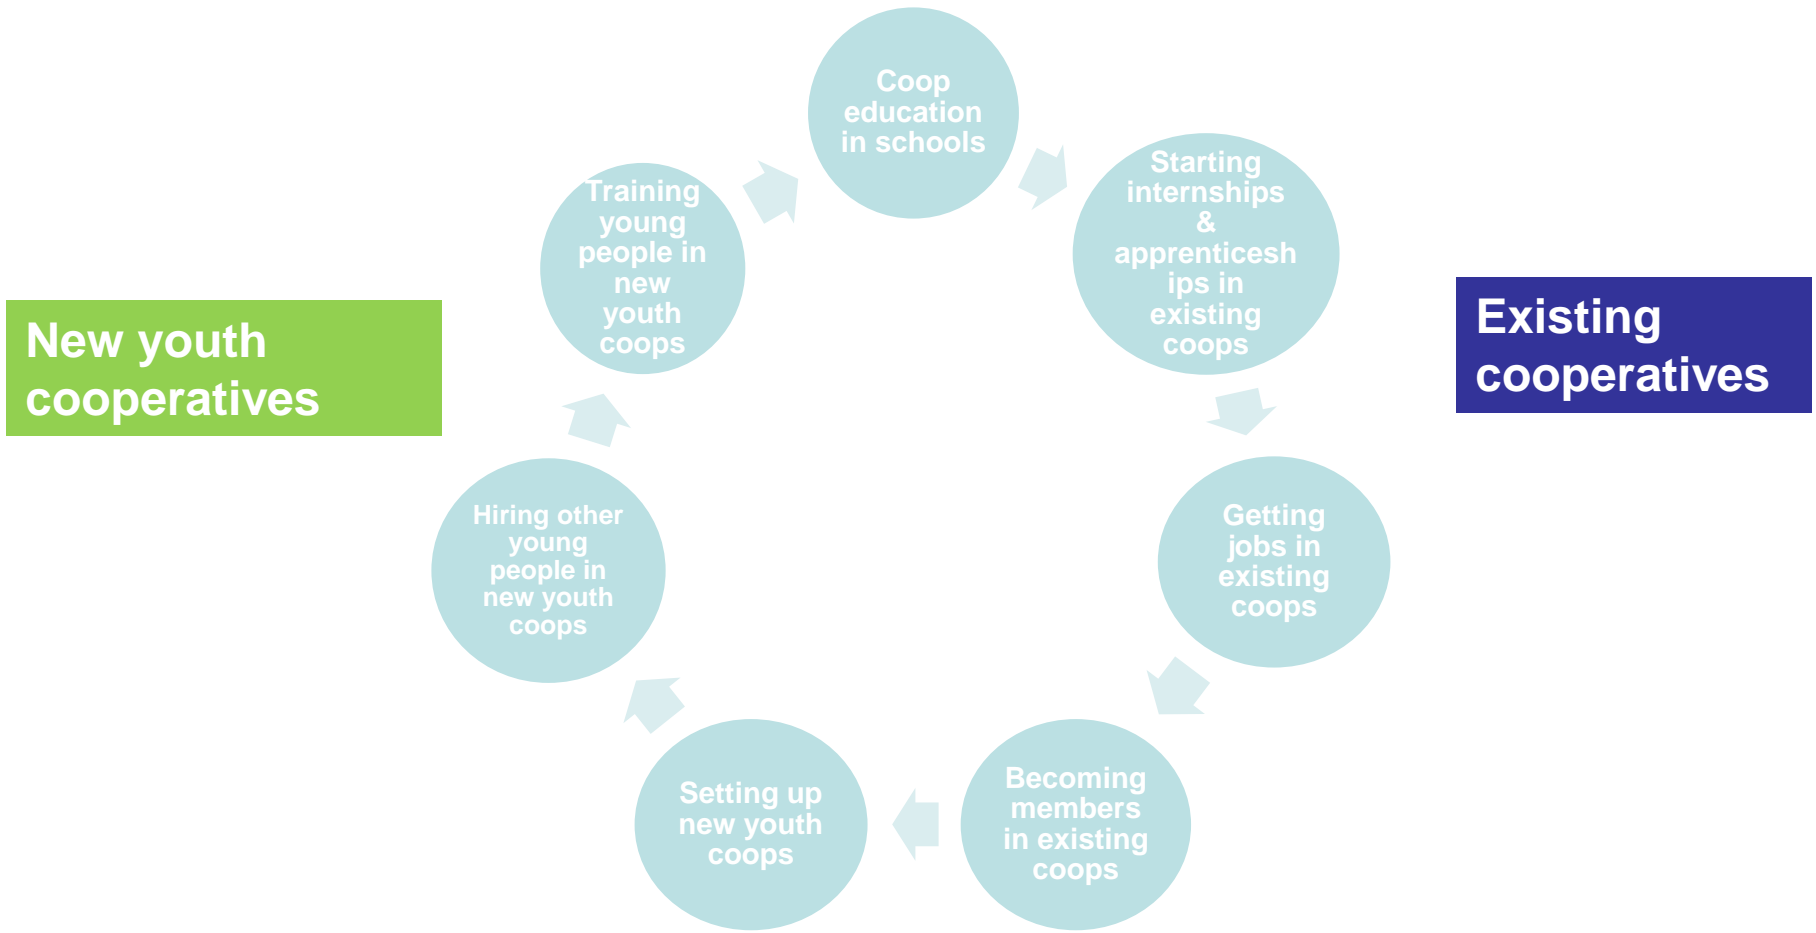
New youth cooperatives

Coop education in schools

Starting internships & apprenticeships in existing coops

Existing cooperatives

Getting jobs in existing coops

Becoming members in existing coops

Setting up new youth coops

Hiring other young people in new youth coops

Training young people in new youth coops